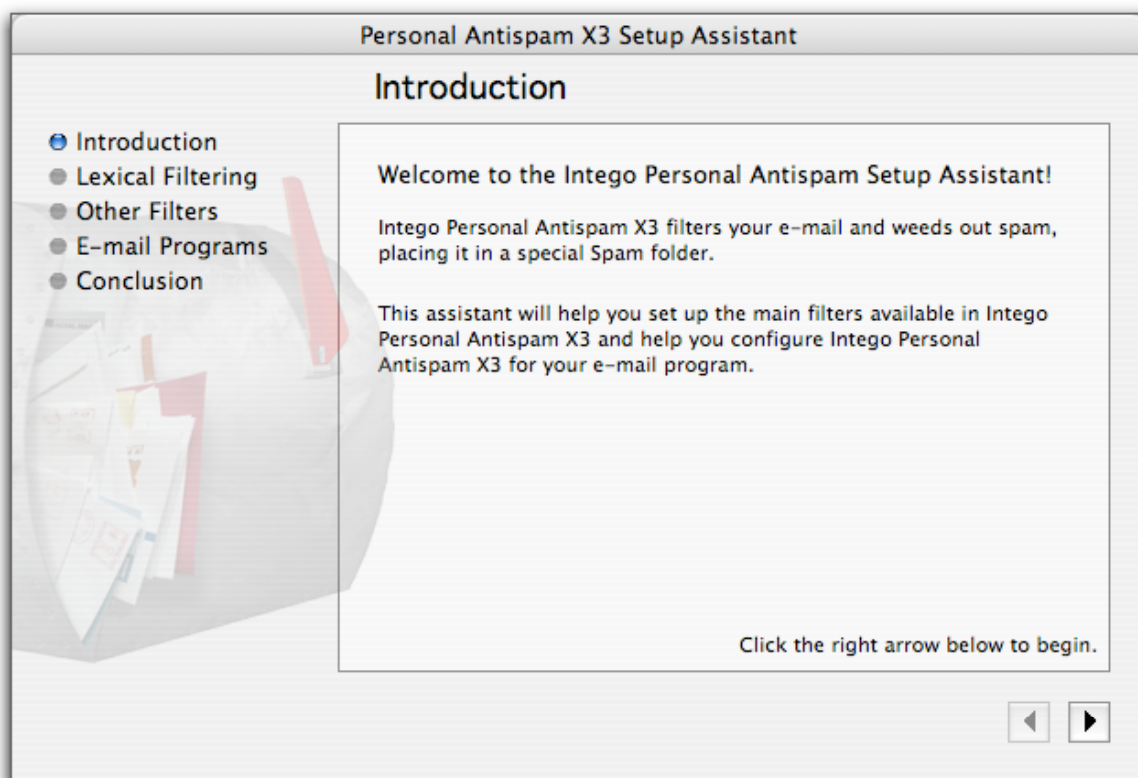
Personal Antispam X3 Setup Assistant

Introduction

Introduction
Lexical Filtering
Other Filters
E-mail Programs
Conclusion

Welcome to the Intego Personal Antispam Setup Assistant!

Intego Personal Antispam X3 filters your e-mail and weeds out spam, placing it in a special Spam folder.

This assistant will help you set up the main filters available in Intego Personal Antispam X3 and help you configure Intego Personal Antispam X3 for your e-mail program.

Click the right arrow below to begin.